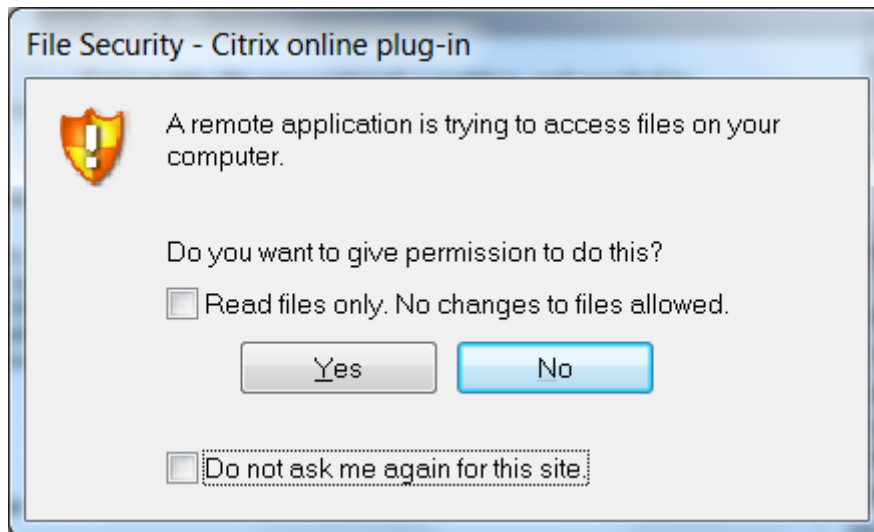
File Security - Citrix online plug-in

A remote application is trying to access files on your computer.

Do you want to give permission to do this?

Read files only. No changes to files allowed.

Yes

No

Do not ask me again for this site.